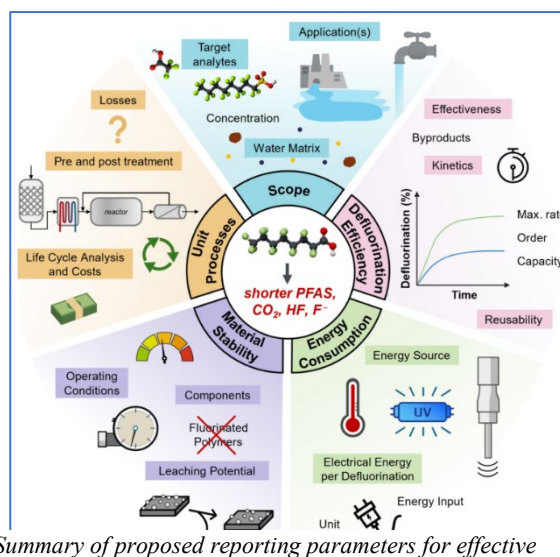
Target analytes

Application(s)

Concentration

Water Matrix

Scope

Losses

?

Pre and post treatment

reactor

Life Cycle Analysis and Costs

Unit Processes

Effectiveness

Byproducts

Kinetics

Defluorination Efficiency

Defluorination (%)

Max. rat

Order

Capacity

Time

Reusability

shorter PFAS, $CO_2$, HF, $F^-$

Material Stability

Energy Consumption

Operating Conditions

Components

Fluorinated Polymers

Leaching Potential

Energy Source

UV

Electrical Energy per Defluorination

Energy Input

Unit

Summary of proposed reporting parameters for effective